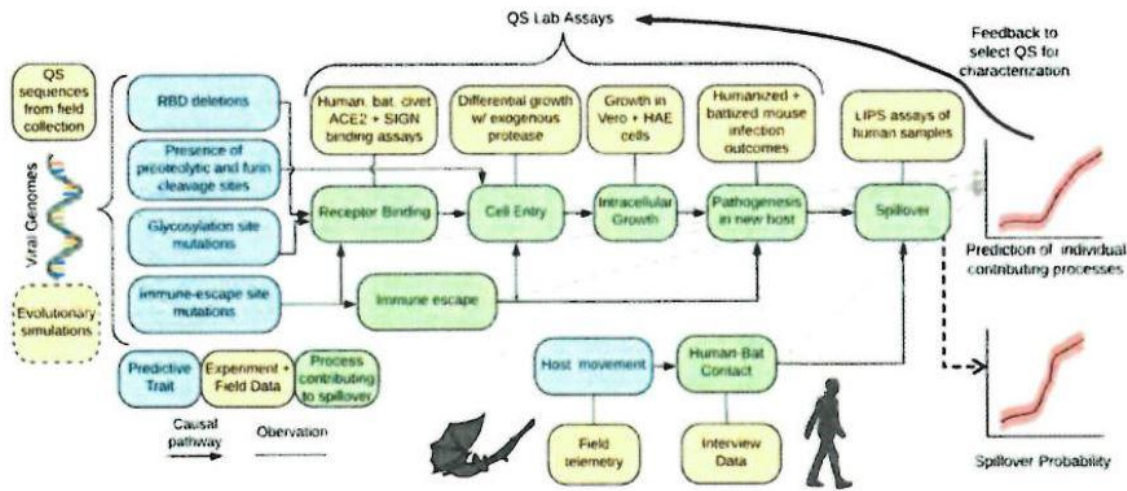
QS Lab Assays

Feedback to select QS for characterization

QS sequences from field collection

Viral Genomes

Evolutionary simulations

RBD deletions

Presence of proteolytic and furin cleavage sites

Glycosylation site mutations

Immune-escape site mutations

Human, bat, civet ACE2 + SIGN binding assays

Differential growth w/ exogenous protease

Growth in Vero + HAE cells

Humanized + battized mouse infection outcomes

LIPS assays of human samples

Receptor Binding

Cell Entry

Intracellular Growth

Pathogenesis in new host

Spillover

Immune escape

Prediction of individual contributing processes

Predictive Trait

Experiment + Field Data

Process contributing to spillover

Causal pathway

Observation

Host movement

Human-Bat Contact

Field telemetry

Interview Data

Spillover Probability